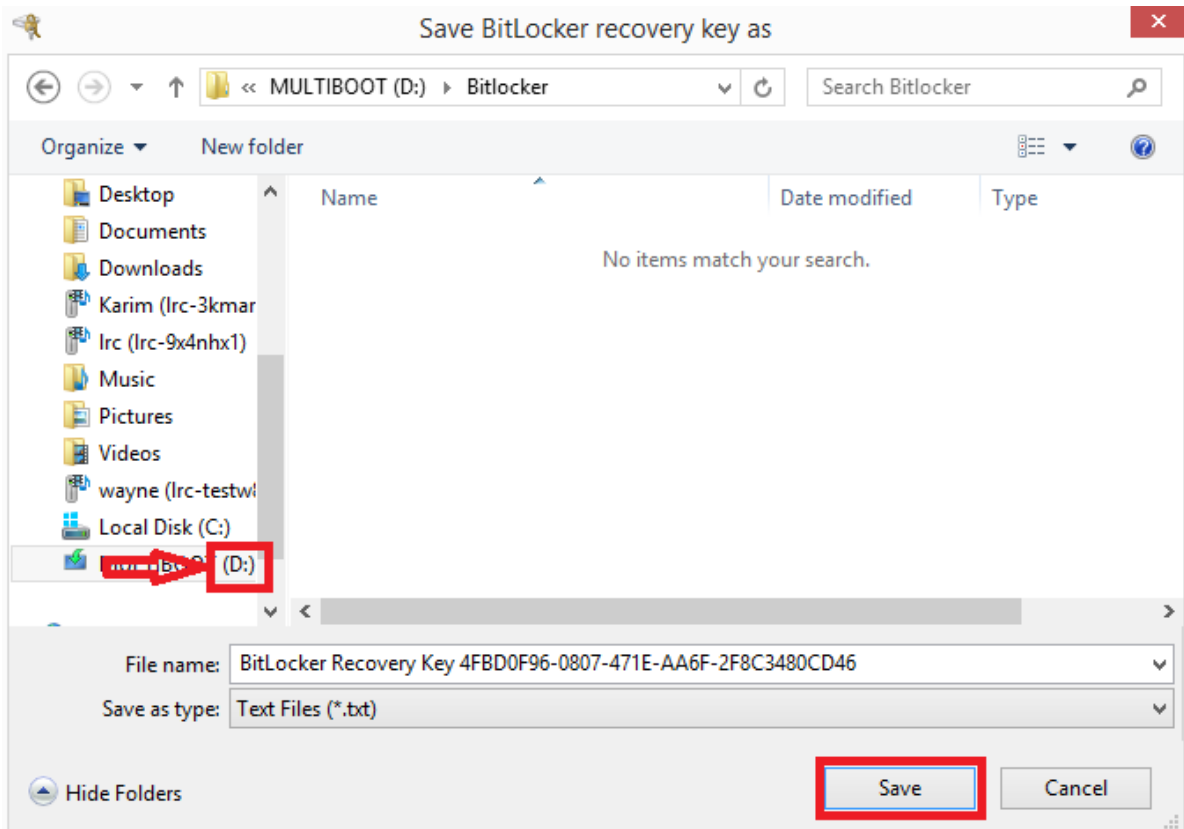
Save BitLocker recovery key as

« MULTIBOOT (D:) ▸ Bitlocker

Search Bitlocker

Organize ▾

New folder

Desktop
Documents
Downloads
Karim (lrc-3kmar
lrc (lrc-9x4nhx1)
Music
Pictures
Videos
wayne (lrc-testw
Local Disk (C:)
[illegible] (D:)

Name

Date modified

Type

No items match your search.

File name: BitLocker Recovery Key 4FBD0F96-0807-471E-AA6F-2F8C3480CD46

Save as type: Text Files (*.txt)

Hide Folders

Save

Cancel